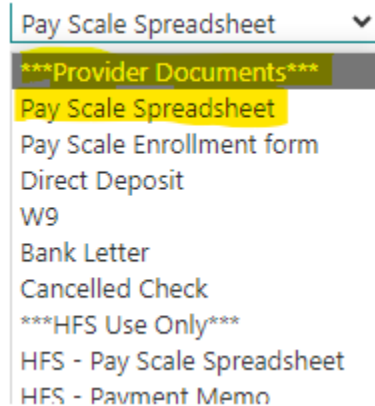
Pay Scale Spreadsheet

***Provider Documents***
Pay Scale Spreadsheet
Pay Scale Enrollment form
Direct Deposit
W9
Bank Letter
Cancelled Check
***HFS Use Only***
HFS - Pay Scale Spreadsheet
HFS - Payment Memo